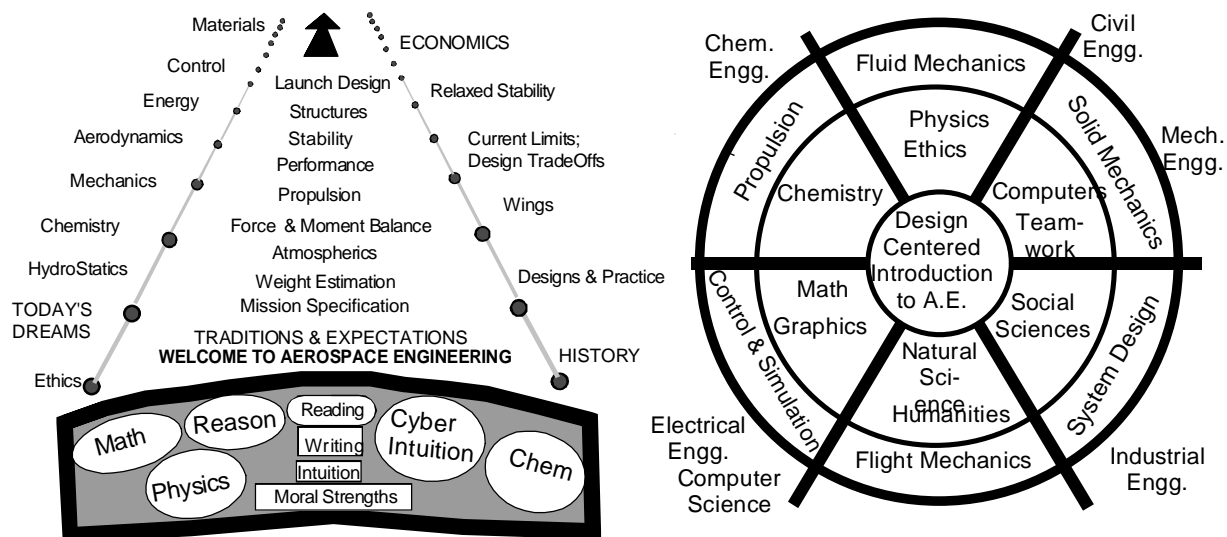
Materials
Control
Energy
Aerodynamics
Mechanics
Chemistry
HydroStatics
TODAY'S DREAMS
Ethics

ECONOMICS
Relaxed Stability
Current Limits; Design TradeOffs
Wings
Designs & Practice
HISTORY

Launch Design
Structures
Stability
Performance
Propulsion
Force & Moment Balance
Atmospherics
Weight Estimation
Mission Specification
TRADITIONS & EXPECTATIONS
WELCOME TO AEROSPACE ENGINEERING

Math
Reason
Reading
Writing
Intuition
Moral Strengths
Physics
Cyber Intuition
Chem

Chem. Engg.
Civil Engg.
Mech. Engg.
Industrial Engg.
Electrical Engg. Computer Science

Fluid Mechanics
Solid Mechanics
System Design
Flight Mechanics
Control & Simulation
Propulsion

Physics Ethics
Computers Teamwork
Social Sciences
Natural Sciences
Humanities
Math Graphics
Chemistry

Design Centered Introduction to A.E.